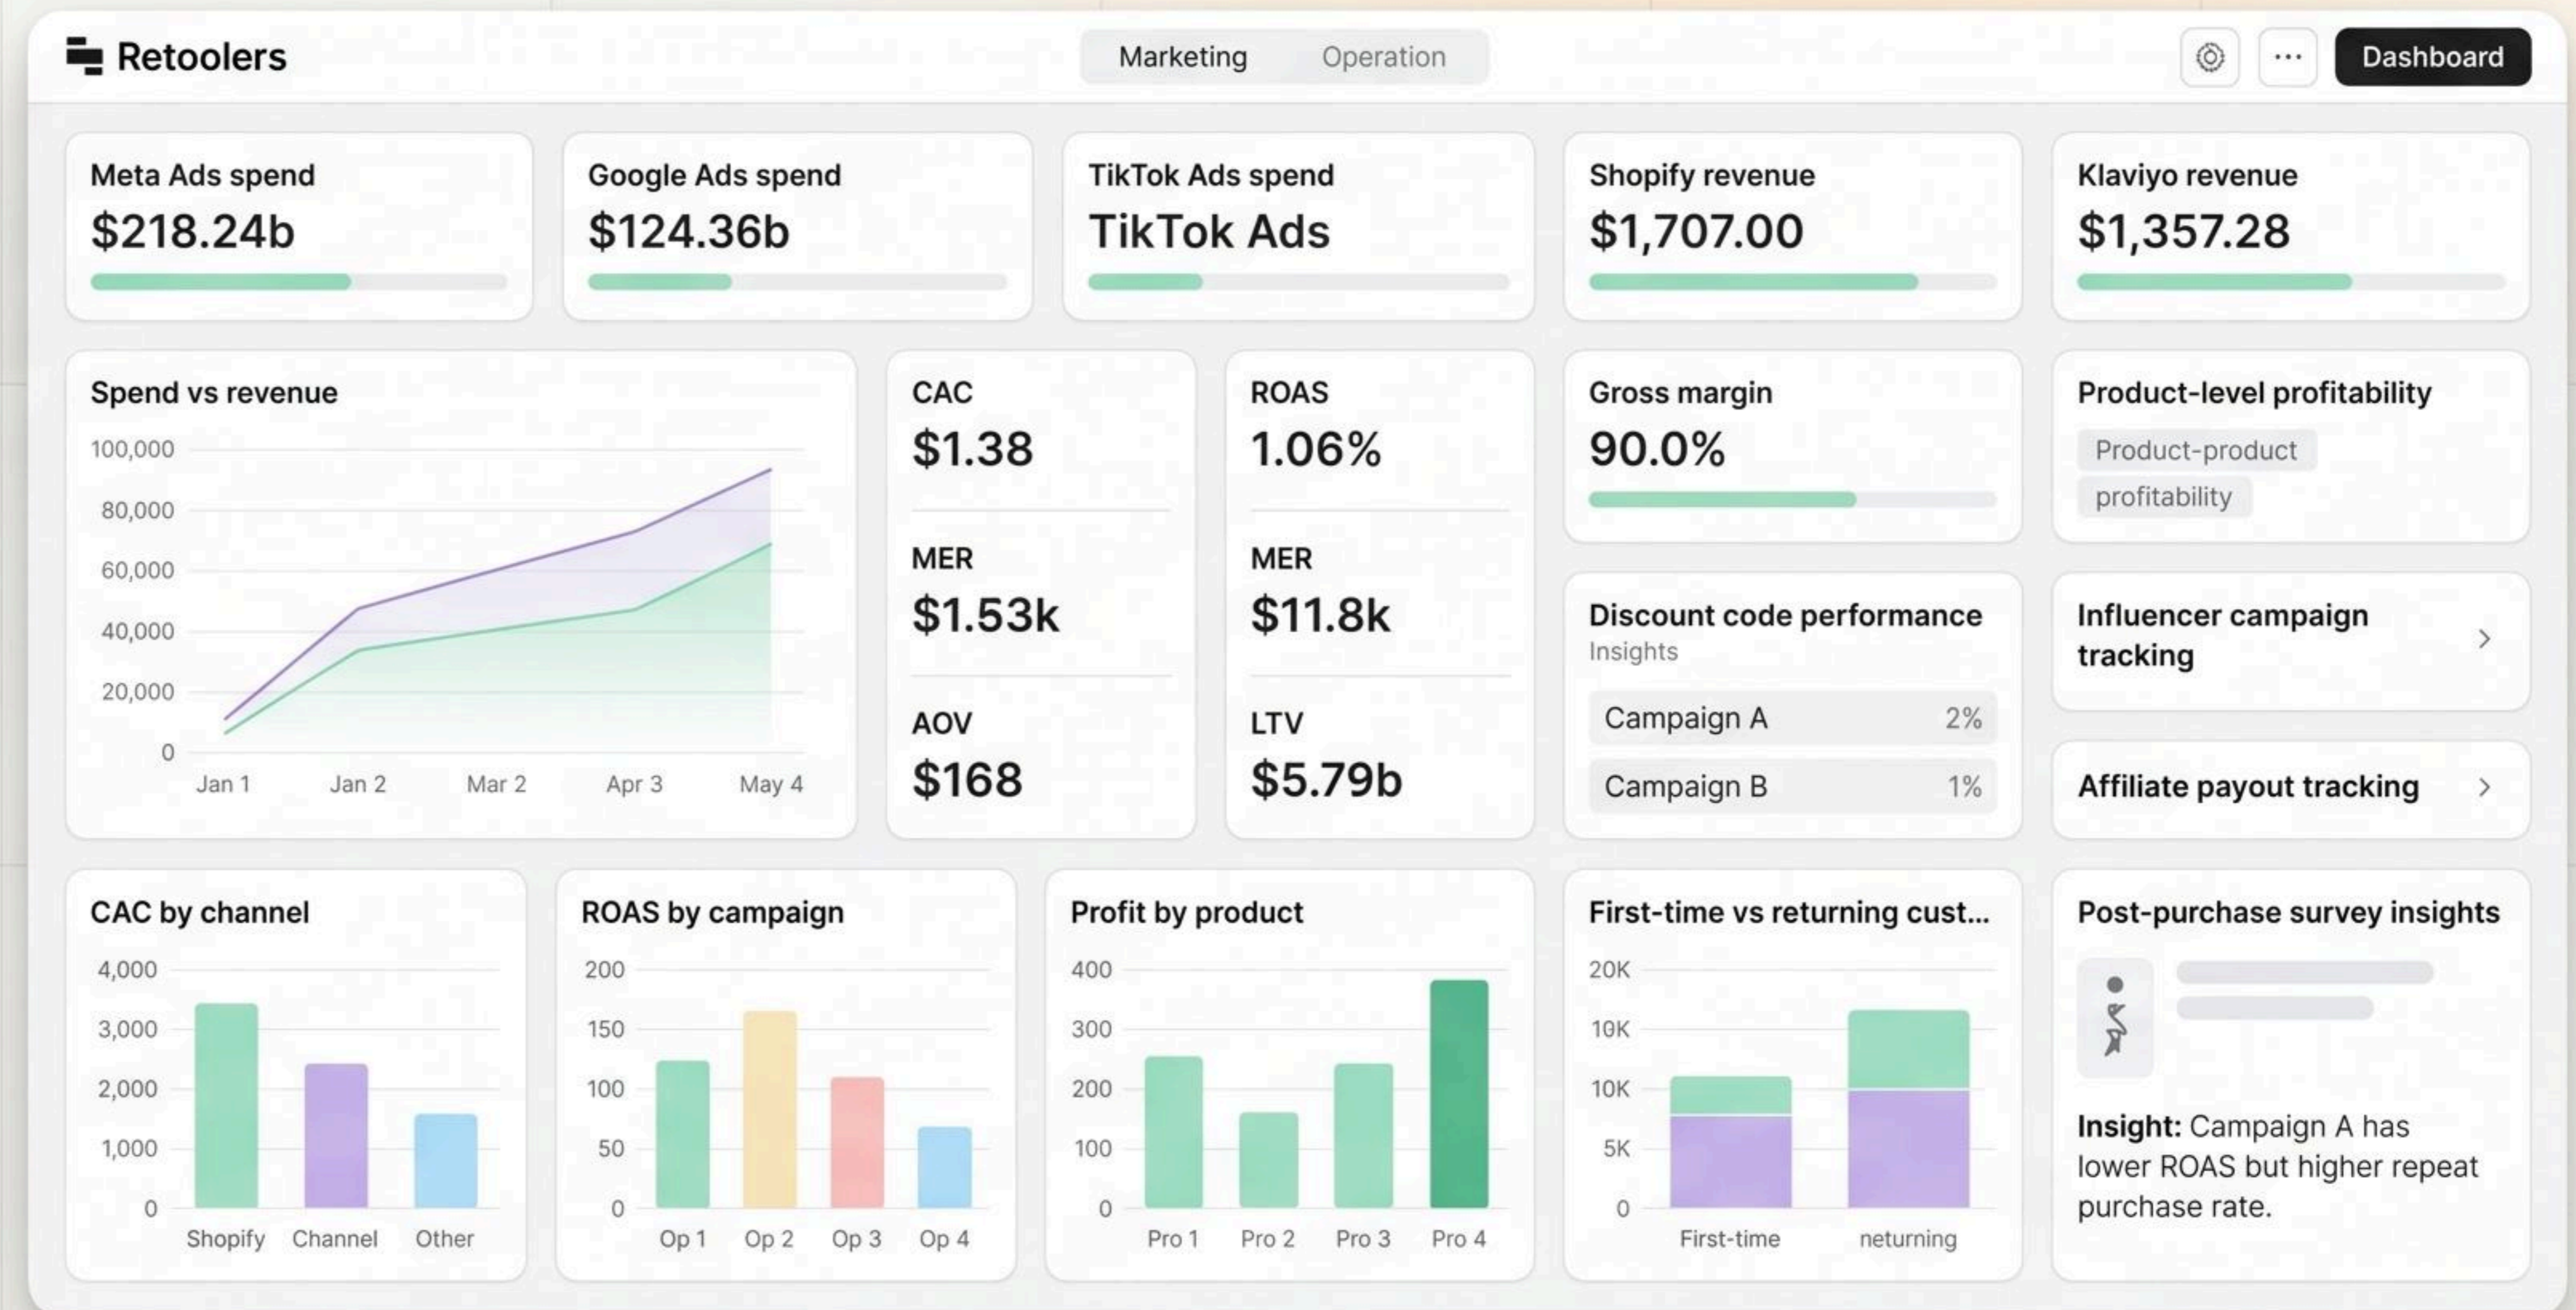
Retoolers

Marketing Operation

Dashboard

Meta Ads spend
$218.24b

Google Ads spend
$124.36b

TikTok Ads spend
TikTok Ads

Shopify revenue
$1,707.00

Klaviyo revenue
$1,357.28

Spend vs revenue
100,000
80,000
60,000
40,000
20,000
0
Jan 1 Jan 2 Mar 2 Apr 3 May 4

CAC
$1.38

MER
$1.53k

AOV
$168

ROAS
1.06%

MER
$11.8k

LTV
$5.79b

Gross margin
90.0%

Product-level profitability
Product-product profitability

Discount code performance
Insights
Campaign A 2%
Campaign B 1%

Influencer campaign tracking

Affiliate payout tracking

CAC by channel
4,000
3,000
2,000
1,000
0
Shopify Channel Other

ROAS by campaign
200
150
100
50
0
Op 1 Op 2 Op 3 Op 4

Profit by product
400
300
200
100
0
Pro 1 Pro 2 Pro 3 Pro 4

First-time vs returning cust...
20K
10K
10K
5K
0
First-time neturning

Post-purchase survey insights

Insight: Campaign A has lower ROAS but higher repeat purchase rate.